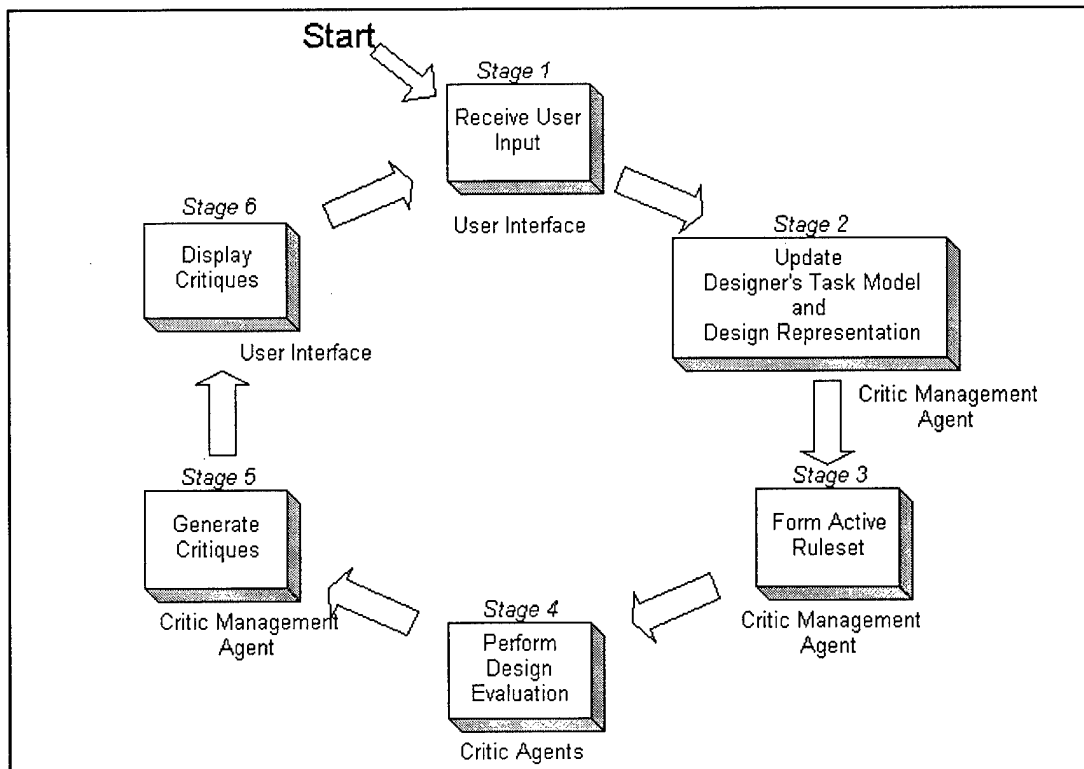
Start

Stage 1
Receive User Input
User Interface

Stage 2
Update Designer's Task Model and Design Representation
Critic Management Agent

Stage 3
Form Active Ruleset
Critic Management Agent

Stage 4
Perform Design Evaluation
Critic Agents

Stage 5
Generate Critiques
Critic Management Agent

Stage 6
Display Critiques
User Interface